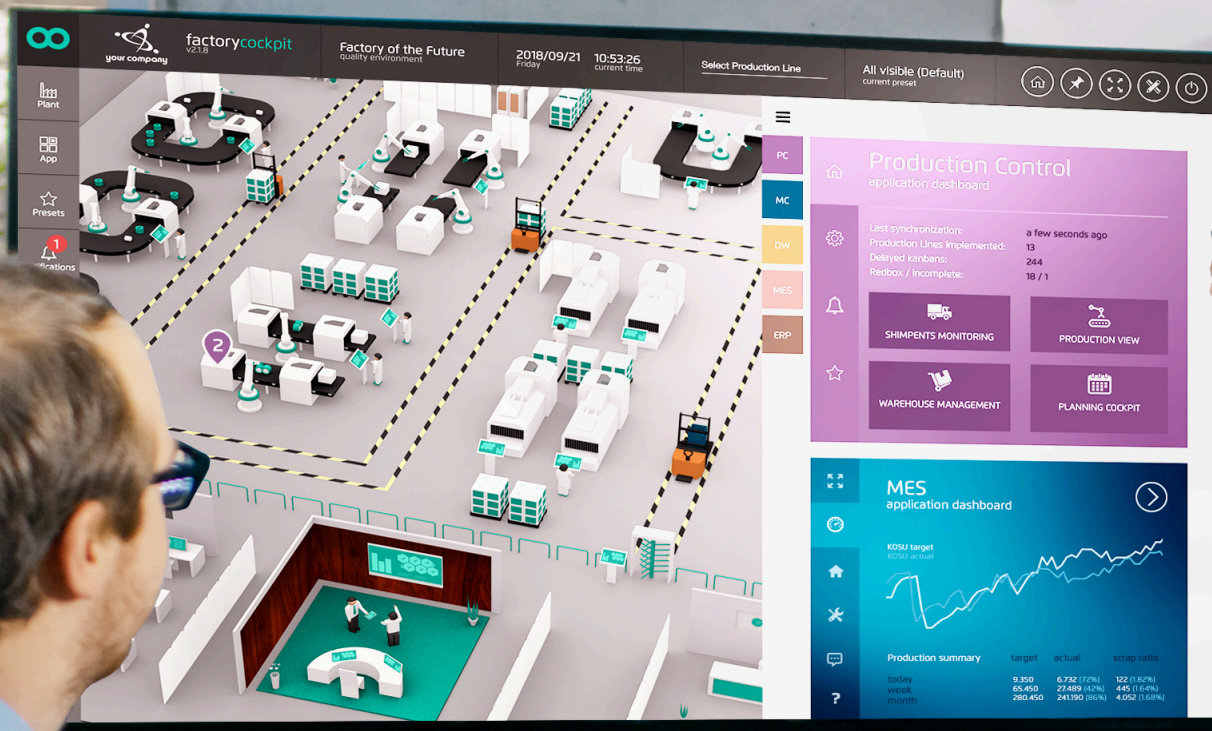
your company

factorycockpit
v2.1.8

Factory of the Future
quality environment

2018/09/21
Friday

10:53:26
current time

Select Production Line

All visible (Default)
current preset

Plant

App

Presets

1
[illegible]ications

2

PC

MC

DW

MES

ERP

Production Control
application dashboard

Last synchronization: a few seconds ago
Production Lines implemented: 13
Delayed kanbans: 244
Redbox / incomplete: 18 / 1

SHIMPENTS MONITORING

PRODUCTION VIEW

WAREHOUSE MANAGEMENT

PLANNING COCKPIT

MES
application dashboard

KOSU target
KOSU actual

| Production summary | target | actual | scrap ratio |
|---|---|---|---|
| today | 9.350 | 6.732 (72%) | 122 (1.82%) |
| week | 65.450 | 27.489 (42%) | 445 (1.64%) |
| month | 280.450 | 241.190 (86%) | 4.052 (1.68%) |

?